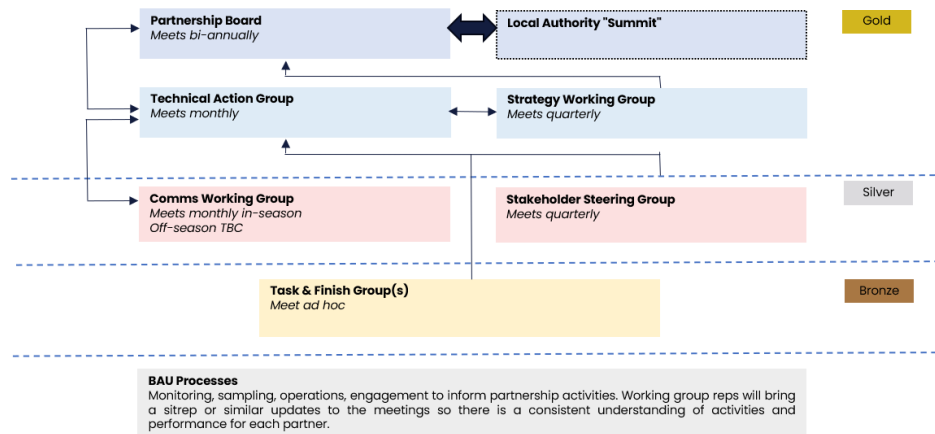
Partnership Board
Meets bi-annually

Local Authority "Summit"

Gold

Technical Action Group
Meets monthly

Strategy Working Group
Meets quarterly

Silver

Comms Working Group
Meets monthly in-season
Off-season TBC

Stakeholder Steering Group
Meets quarterly

Task & Finish Group(s)
Meet ad hoc

Bronze

BAU Processes
Monitoring, sampling, operations, engagement to inform partnership activities. Working group reps will bring a sitrep or similar updates to the meetings so there is a consistent understanding of activities and performance for each partner.